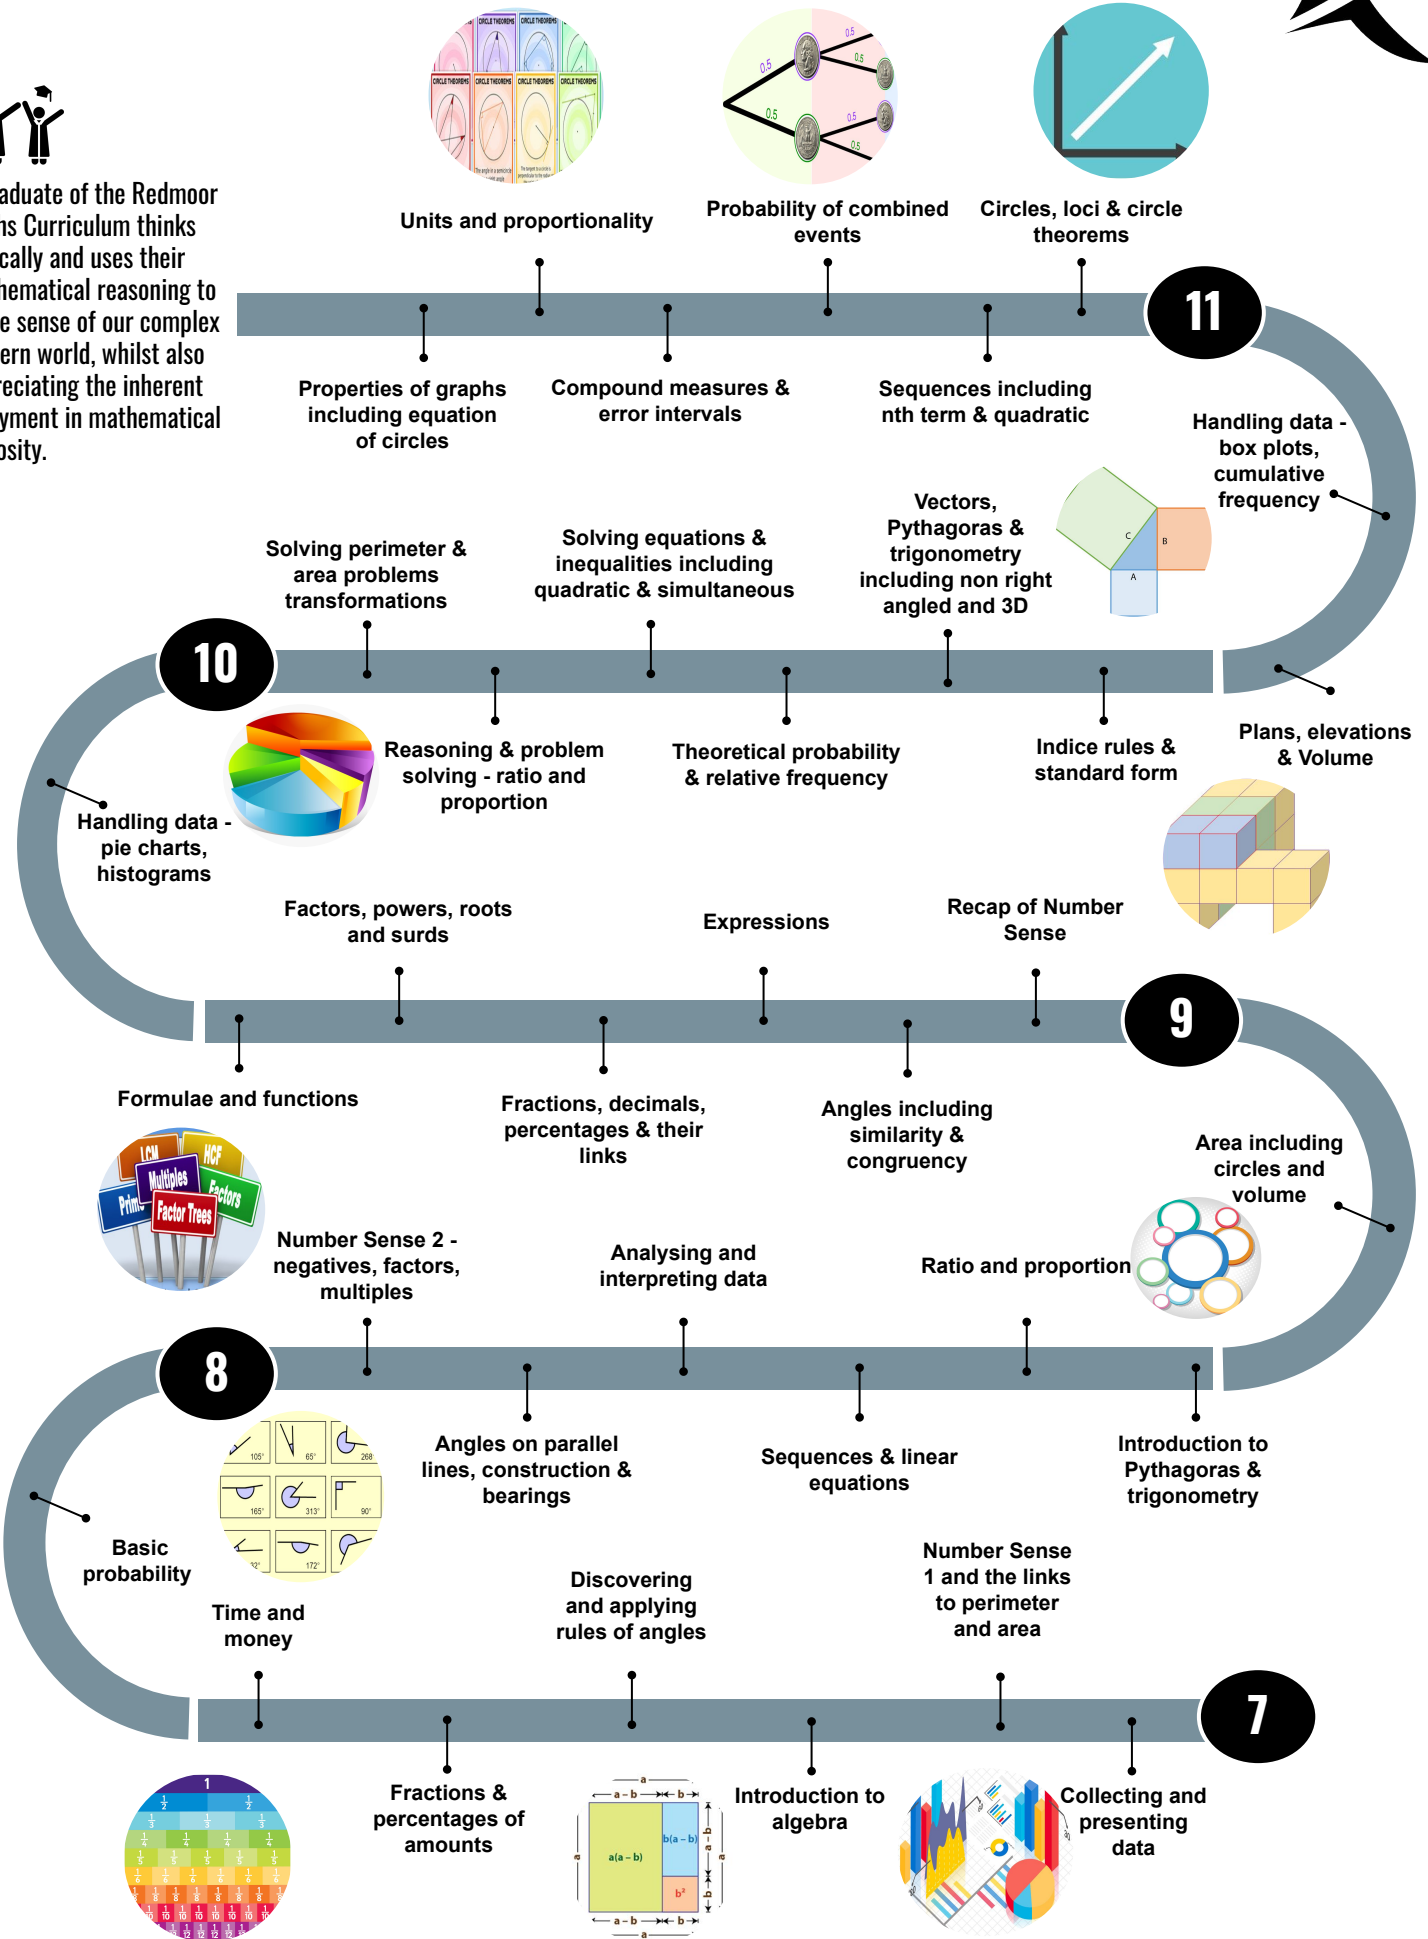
aduate of the Redmoor ns Curriculum thinks cally and uses their hematical reasoning to e sense of our complex ern world, whilst also reciating the inherent yment in mathematical osity.

Units and proportionality

Probability of combined events

Circles, loci & circle theorems

11

Properties of graphs including equation of circles

Compound measures & error intervals

Sequences including nth term & quadratic

Handling data - box plots, cumulative frequency

Solving perimeter & area problems transformations

Solving equations & inequalities including quadratic & simultaneous

Vectors, Pythagoras & trigonometry including non right angled and 3D

10

Reasoning & problem solving - ratio and proportion

Theoretical probability & relative frequency

Indice rules & standard form

Plans, elevations & Volume

Handling data - pie charts, histograms

Factors, powers, roots and surds

Expressions

Recap of Number Sense

9

Formulae and functions

Fractions, decimals, percentages & their links

Angles including similarity & congruency

Area including circles and volume

Number Sense 2 - negatives, factors, multiples

Analysing and interpreting data

Ratio and proportion

8

Angles on parallel lines, construction & bearings

Sequences & linear equations

Introduction to Pythagoras & trigonometry

Basic probability

Time and money

Discovering and applying rules of angles

Number Sense 1 and the links to perimeter and area

7

Fractions & percentages of amounts

Introduction to algebra

Collecting and presenting data